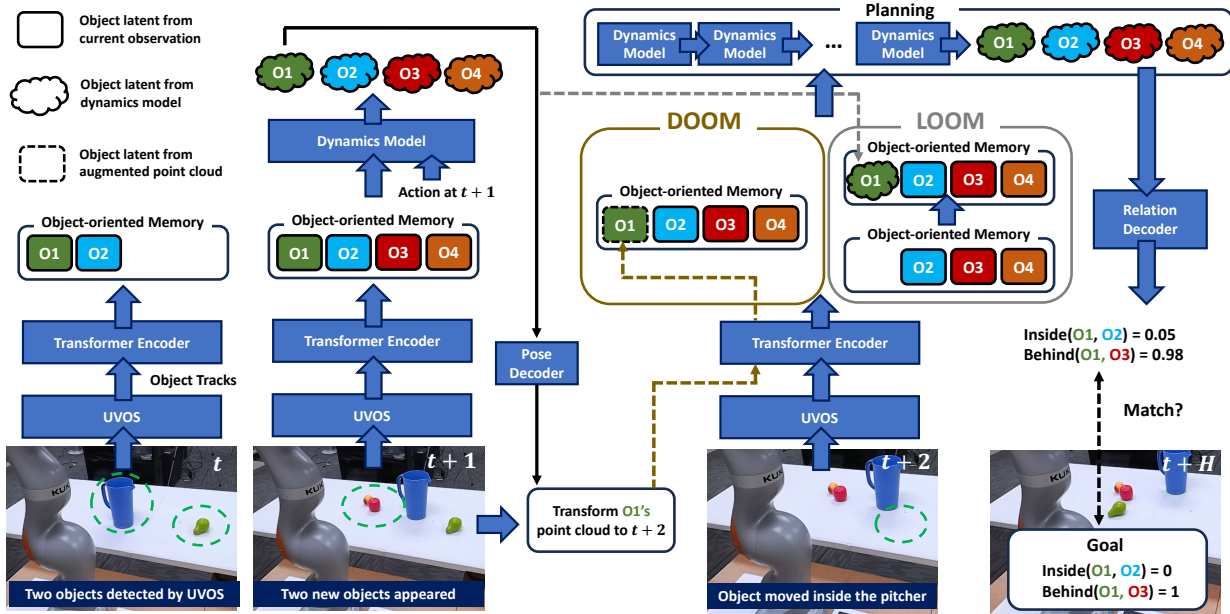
Object latent from current observation

Object latent from dynamics model

Object latent from augmented point cloud

Object-oriented Memory
O1 O2

Transformer Encoder

Object Tracks

UVOS

$t$

Two objects detected by UVOS

O1 O2 O3 O4

Dynamics Model

Action at $t+1$

Object-oriented Memory
O1 O2 O3 O4

Transformer Encoder

UVOS

$t+1$

Two new objects appeared

Pose Decoder

Transform O1's point cloud to $t+2$

Planning

Dynamics Model → Dynamics Model → ... Dynamics Model → O1 O2 O3 O4

DOOM

Object-oriented Memory
O1 O2 O3 O4

LOOM

Object-oriented Memory
O1 O2 O3 O4

Object-oriented Memory
O2 O3 O4

Transformer Encoder

UVOS

$t+2$

Object moved inside the pitcher

Relation Decoder

Inside(O1, O2) = 0.05
Behind(O1, O3) = 0.98

Match?

$t+H$

Goal
Inside(O1, O2) = 0
Behind(O1, O3) = 1